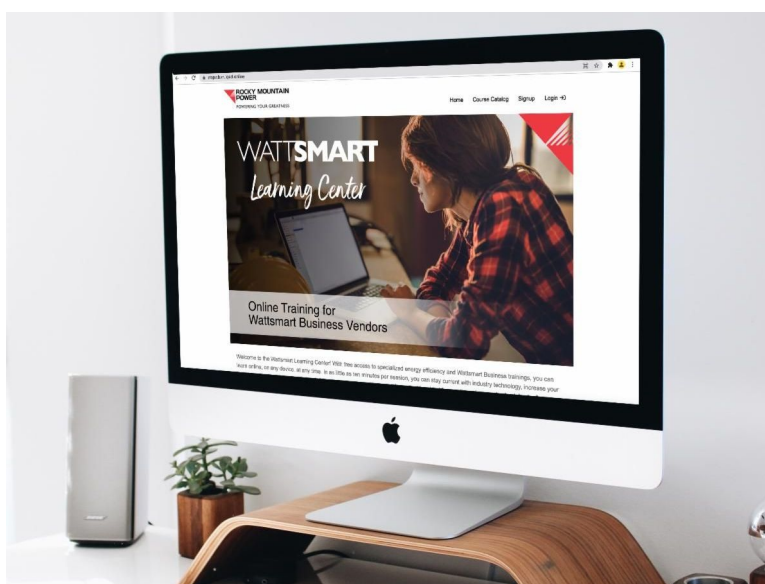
ROCKY MOUNTAIN POWER
POWERING YOUR GREATNESS

Home Course Catalog Signup Login

WATTSMART
Learning Center

Online Training for Wattsmart Business Vendors

Welcome to the Wattsmart Learning Center! With free access to specialized energy efficiency and Wattsmart Business trainings, you can learn online, on any device, at any time. In as little as ten minutes per session, you can stay current with industry technology, increase your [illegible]

BOSE